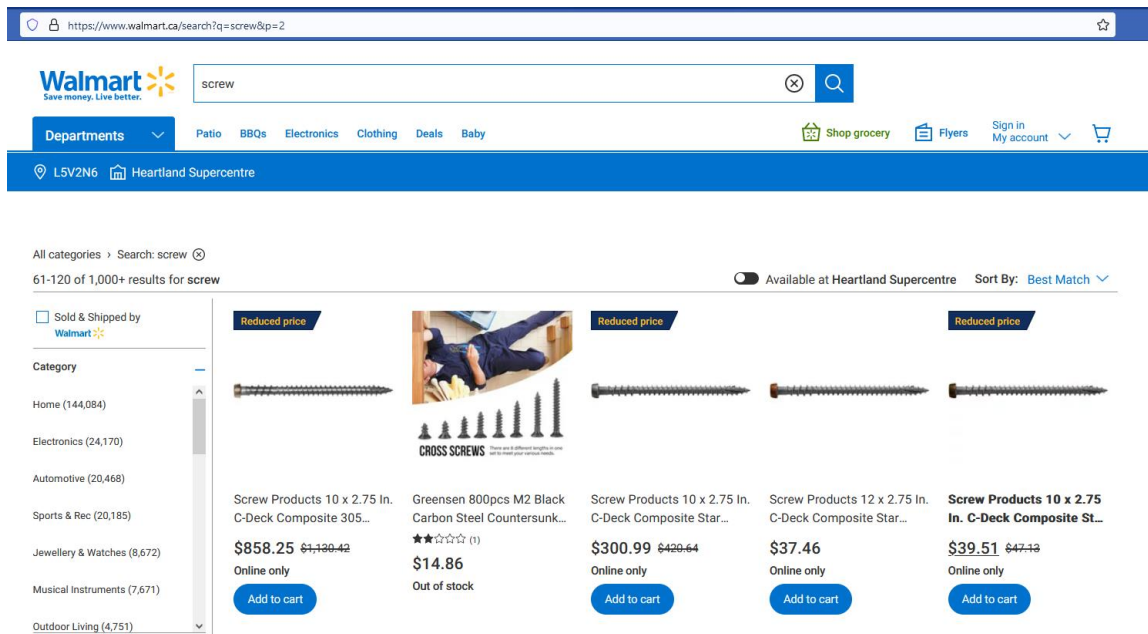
https://www.walmart.ca/search?q=screw&p=2

Walmart
Save money. Live better.

screw

Departments
Patio BBQs Electronics Clothing Deals Baby
Shop grocery
Flyers
Sign in
My account

L5V2N6 Heartland Supercentre

All categories › Search: screw
61-120 of 1,000+ results for screw
Available at Heartland Supercentre
Sort By: Best Match

Sold & Shipped by Walmart

Category
Home (144,084)
Electronics (24,170)
Automotive (20,468)
Sports & Rec (20,185)
Jewellery & Watches (8,672)
Musical Instruments (7,671)
Outdoor Living (4,751)

Reduced price
Screw Products 10 x 2.75 In. C-Deck Composite 305...
$858.25 ~~$1,130.42~~
Online only
Add to cart

CROSS SCREWS
Greensen 800pcs M2 Black Carbon Steel Countersunk...
(1)
$14.86
Out of stock

Reduced price
Screw Products 10 x 2.75 In. C-Deck Composite Star...
$300.99 ~~$420.64~~
Online only
Add to cart

Screw Products 12 x 2.75 In. C-Deck Composite Star...
$37.46
Online only
Add to cart

Reduced price
Screw Products 10 x 2.75 In. C-Deck Composite St...
$39.51 ~~$47.13~~
Online only
Add to cart